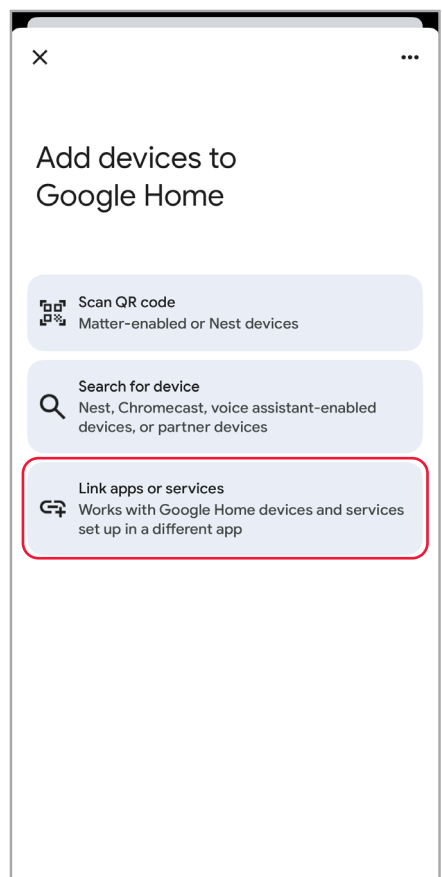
×

...

Add devices to Google Home

Scan QR code
Matter-enabled or Nest devices

Search for device
Nest, Chromecast, voice assistant-enabled devices, or partner devices

Link apps or services
Works with Google Home devices and services set up in a different app